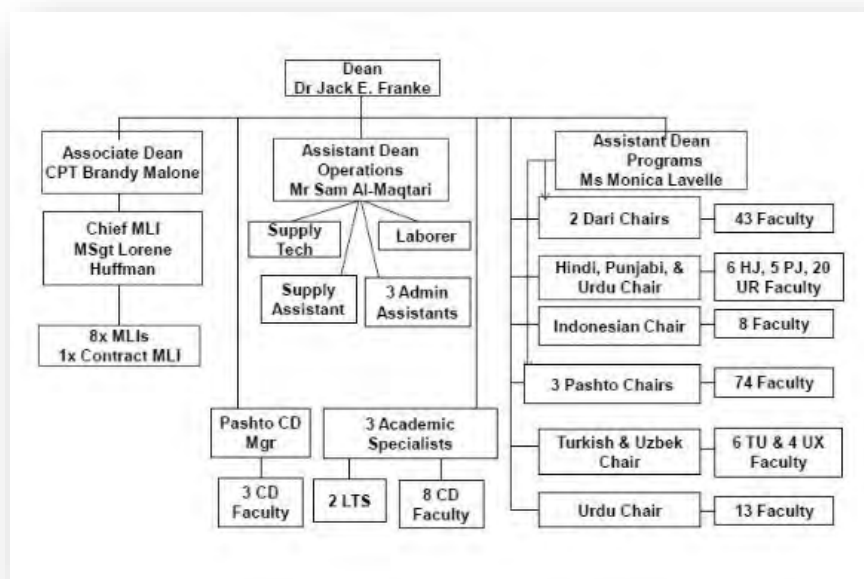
Dean
Dr Jack E. Franke

Associate Dean
CPT Brandy Malone

Chief MLI
MSgt Lorene Huffman

8x MLIs
1x Contract MLI

Assistant Dean
Operations
Mr Sam Al-Maqtari

Supply Tech

Laborer

Supply Assistant

3 Admin Assistants

Pashto CD Mgr

3 CD Faculty

3 Academic Specialists

2 LTS

8 CD Faculty

Assistant Dean
Programs
Ms Monica Lavelle

2 Dari Chairs

43 Faculty

Hindi, Punjabi, & Urdu Chair

6 HJ, 5 PJ, 20 UR Faculty

Indonesian Chair

8 Faculty

3 Pashto Chairs

74 Faculty

Turkish & Uzbek Chair

6 TU & 4 UX Faculty

Urdu Chair

13 Faculty